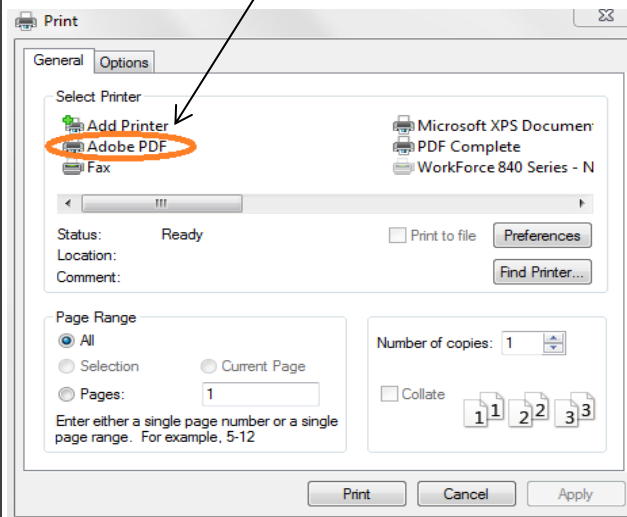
Print

General
Options

Select Printer
Add Printer
Adobe PDF
Fax
Microsoft XPS Documen
PDF Complete
WorkForce 840 Series - N

Status: Ready
Location:
Comment:
Print to file
Preferences
Find Printer...

Page Range
All
Selection
Current Page
Pages: 1
Enter either a single page number or a single page range. For example, 5-12

Number of copies: 1
Collate
1 1 2 2 3 3

Print
Cancel
Apply